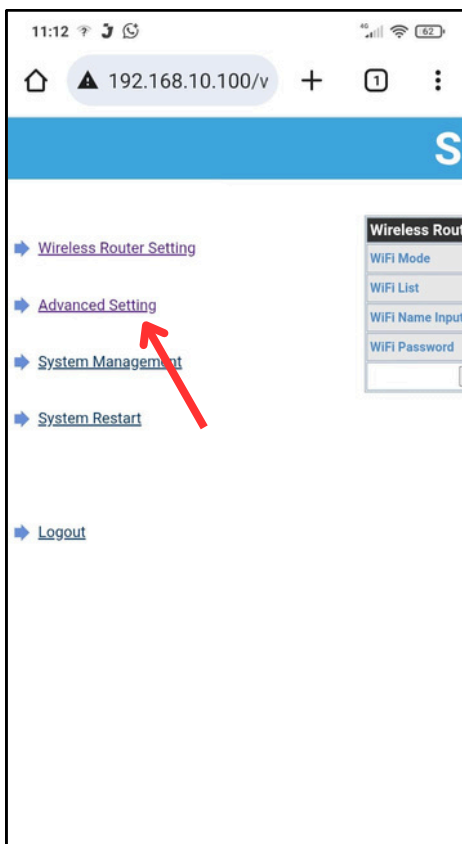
11:12

62

192.168.10.100/v

1

S

Wireless Router Setting

Advanced Setting

System Management

System Restart

Logout

| Wireless Rout |
|---|
| WiFi Mode |
| WiFi List |
| WiFi Name Input |
| WiFi Password |